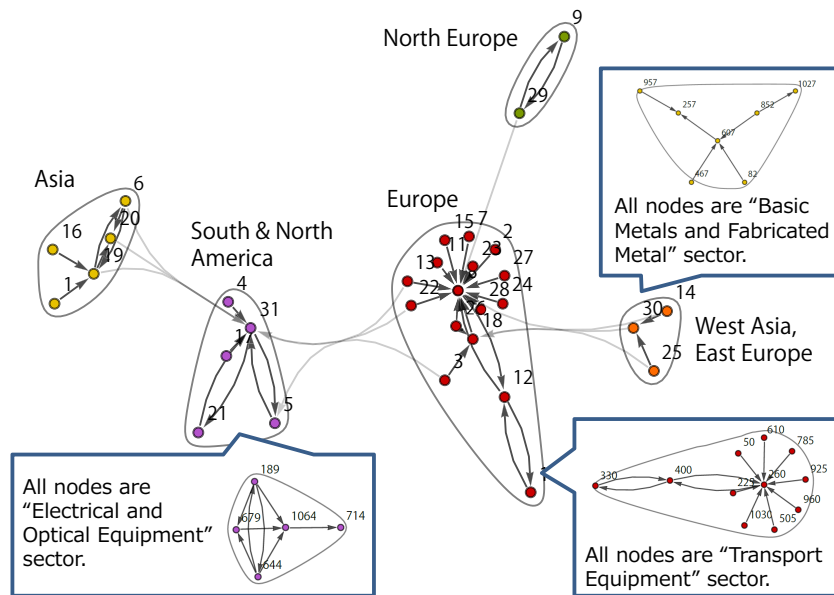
North Europe
9
29
957
1027
257
852
607
467
82
All nodes are "Basic Metals and Fabricated Metal" sector.
Asia
6
16
20
19
1
South & North America
4
31
1
21
5
Europe
15
7
2
11
23
13
27
22
28
24
26
18
3
12
30
14
West Asia, East Europe
25
All nodes are "Electrical and Optical Equipment" sector.
189
679
1064
714
644
610
50
785
925
330
400
260
225
960
1030
505
All nodes are "Transport Equipment" sector.